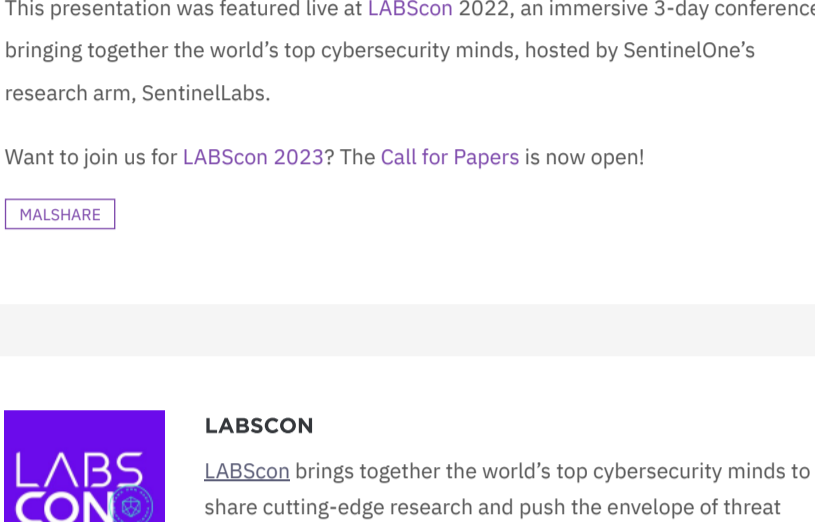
This presentation was featured live at LABScon 2022, an immersive 3-day conference bringing together the world's top cybersecurity minds, hosted by SentinelOne's research arm, SentinelLabs.

Want to join us for LABScon 2023? The Call for Papers is now open!

MALSHARE

LABS CON

LABSCON

LABScon brings together the world's top cybersecurity minds to share cutting-edge research and push the envelope of threat